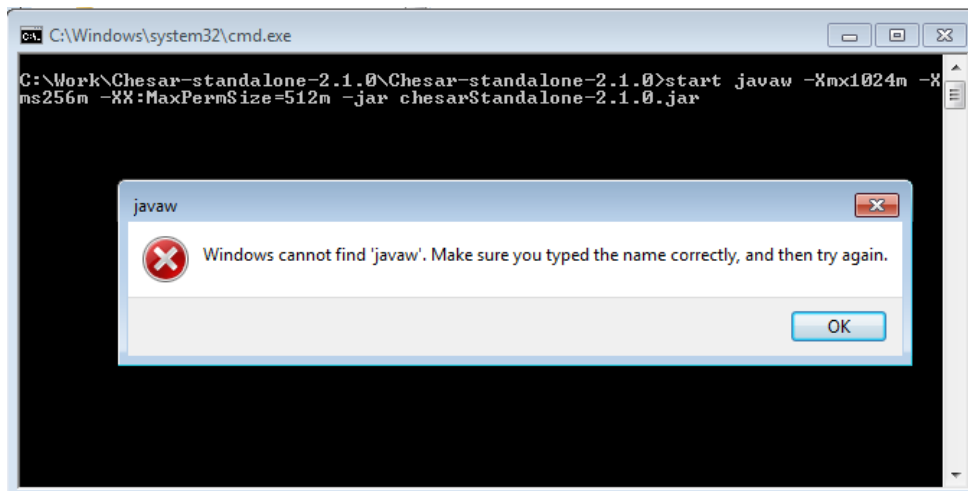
C:\Windows\system32\cmd.exe

C:\Work\Chesar-standalone-2.1.0\Chesar-standalone-2.1.0>start javaw -Xmx1024m -Xms256m -XX:MaxPermSize=512m -jar chesarStandalone-2.1.0.jar

javaw

Windows cannot find 'javaw'. Make sure you typed the name correctly, and then try again.

OK